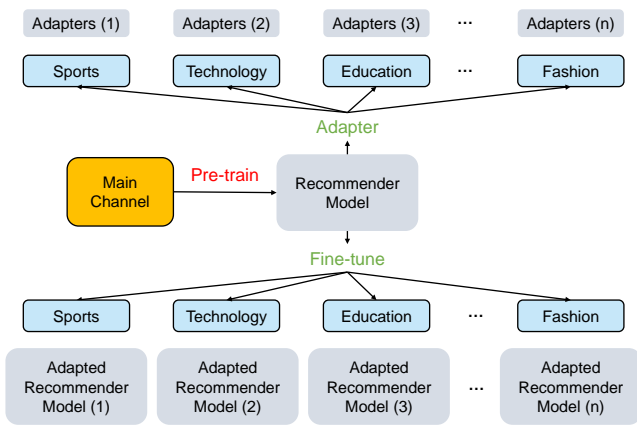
Adapters (1) Adapters (2) Adapters (3) ··· Adapters (n)

Sports Technology Education ··· Fashion

Adapter

Main Channel

Pre-train

Recommender Model

Fine-tune

Sports Technology Education ··· Fashion

Adapted Recommender Model (1)

Adapted Recommender Model (2)

Adapted Recommender Model (3)

···

Adapted Recommender Model (n)